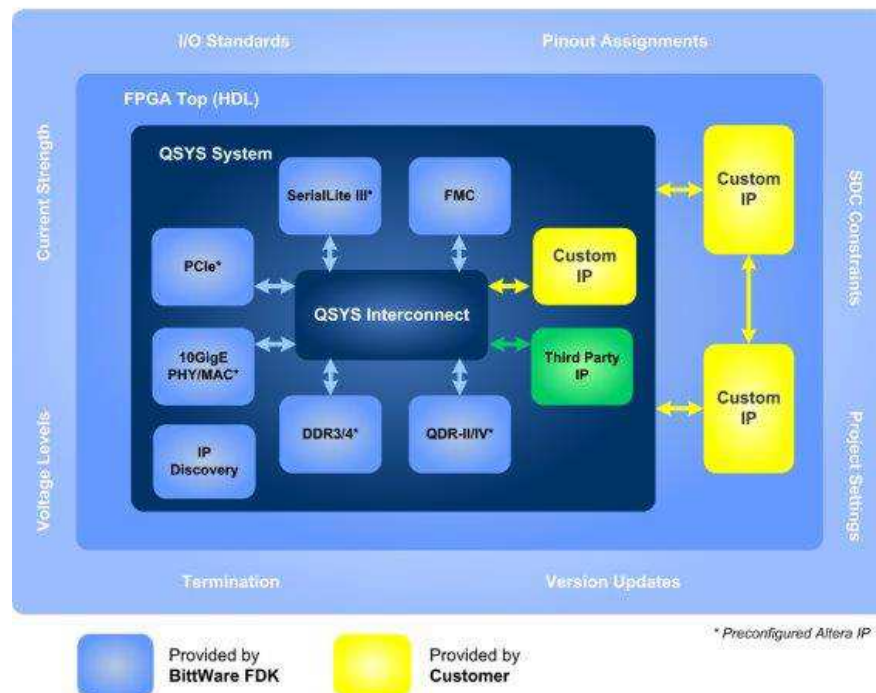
I/O Standards
Pinout Assignments

Current Strength
Voltage Levels
SDC Constraints
Project Settings

FPGA Top (HDL)

QSYS System

SerialLite III*

FMC

PCIe*

QSYS Interconnect

Custom IP

10GigE PHY/MAC*

Third Party IP

IP Discovery

DDR3/4*

QDR-II/IV*

Custom IP

Custom IP

Termination
Version Updates

* Preconfigured Altera IP

Provided by BittWare FDK

Provided by Customer